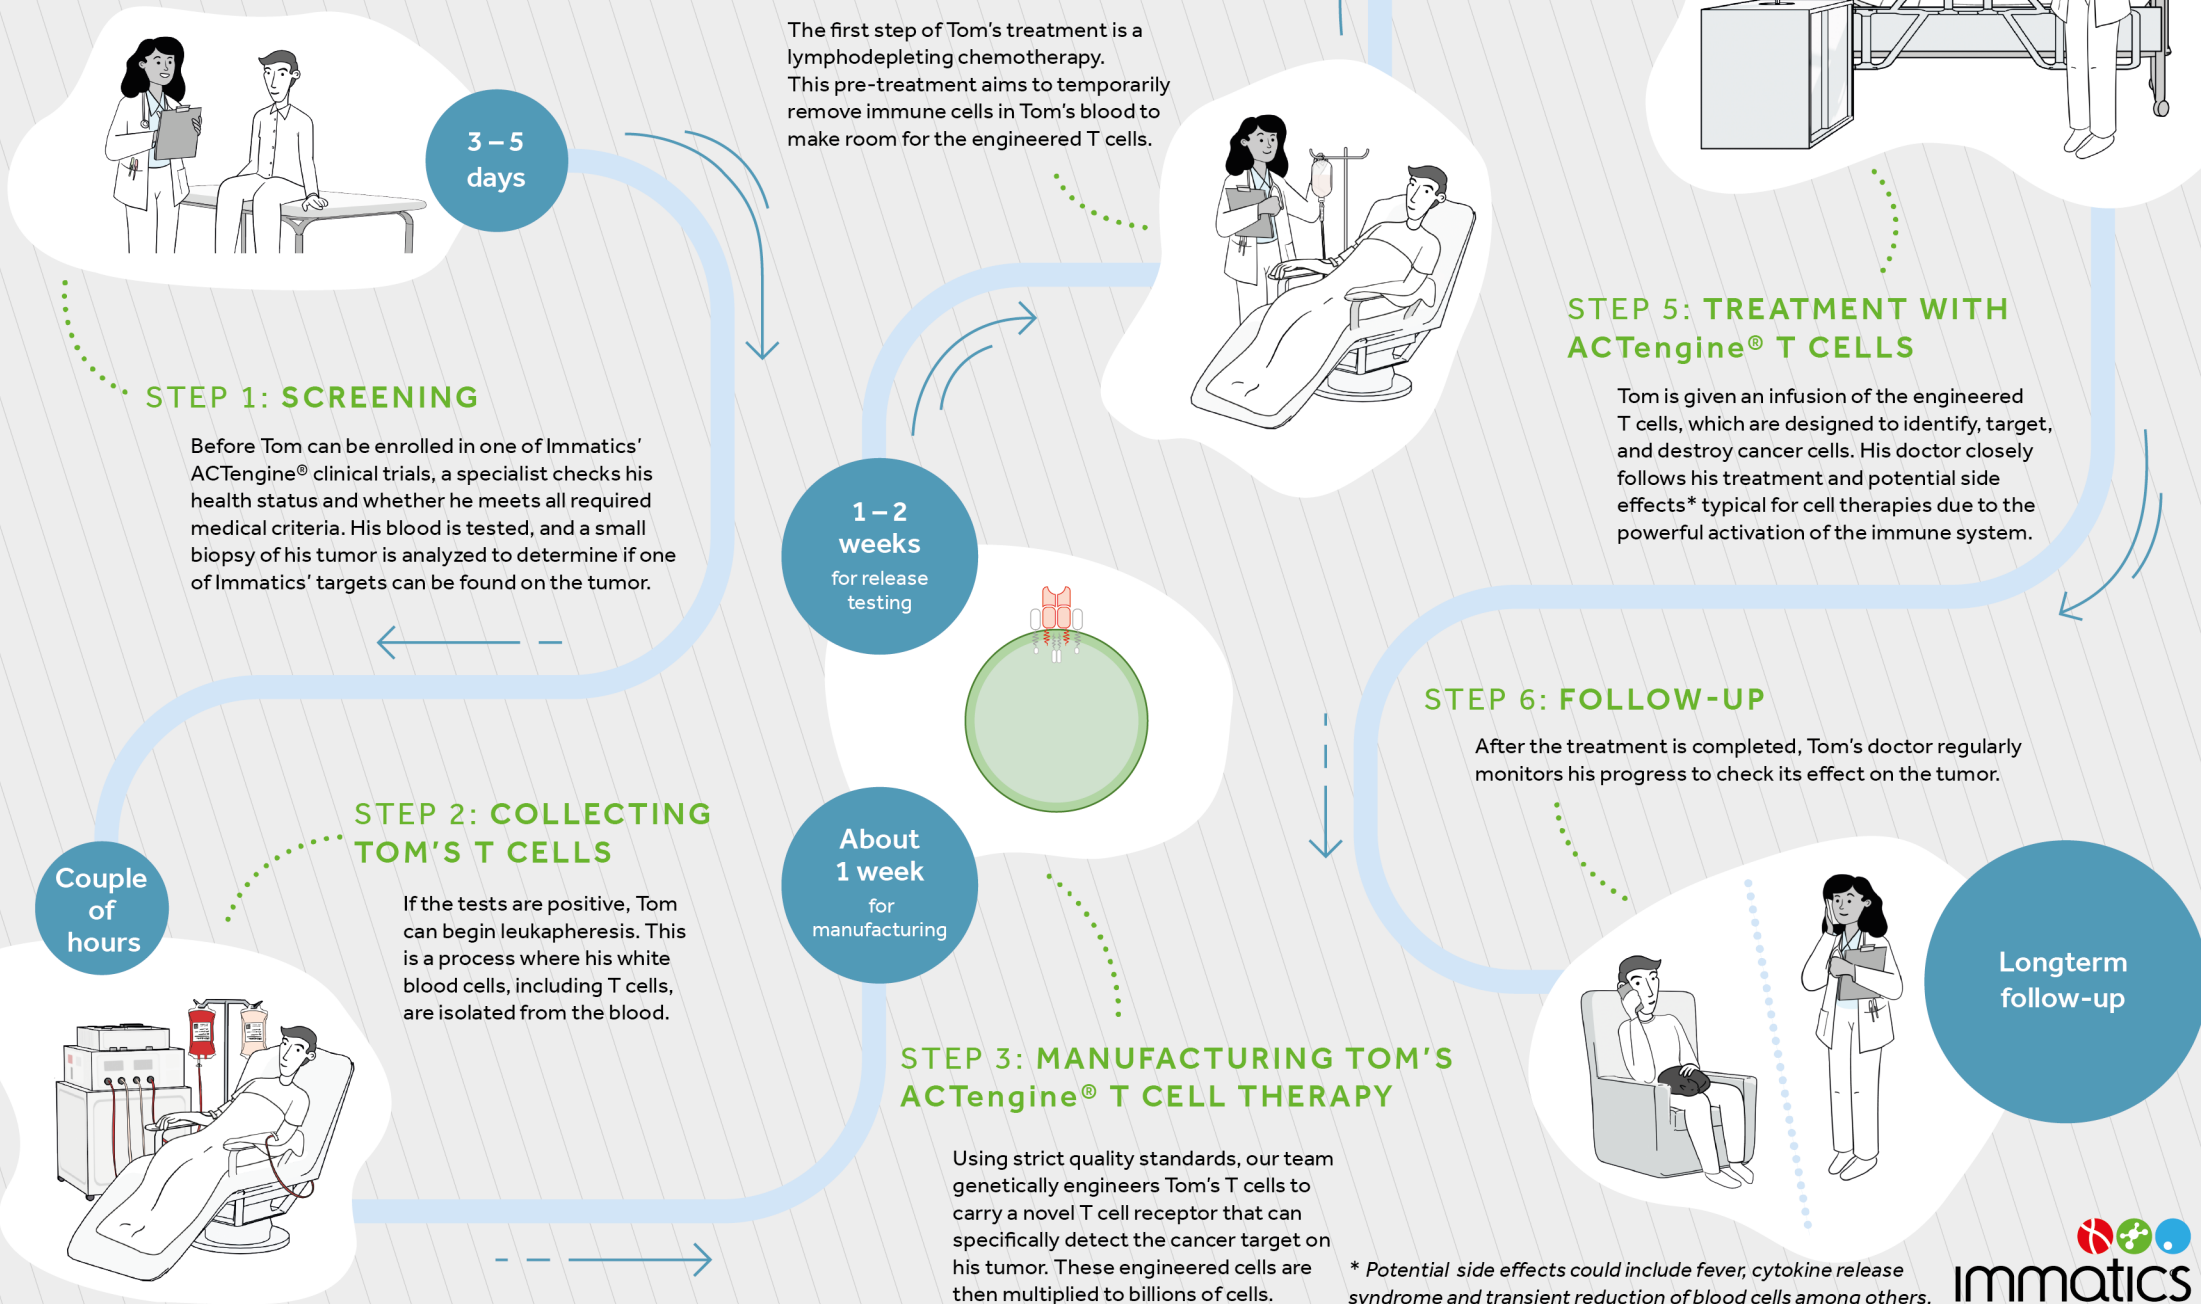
3 – 5 days

The first step of Tom's treatment is a lymphodepleting chemotherapy. This pre-treatment aims to temporarily remove immune cells in Tom's blood to make room for the engineered T cells.

STEP 5: TREATMENT WITH ACTengine® T CELLS

Tom is given an infusion of the engineered T cells, which are designed to identify, target, and destroy cancer cells. His doctor closely follows his treatment and potential side effects* typical for cell therapies due to the powerful activation of the immune system.

STEP 1: SCREENING

Before Tom can be enrolled in one of Immatics' ACTengine® clinical trials, a specialist checks his health status and whether he meets all required medical criteria. His blood is tested, and a small biopsy of his tumor is analyzed to determine if one of Immatics' targets can be found on the tumor.

1 – 2 weeks for release testing

STEP 6: FOLLOW-UP

After the treatment is completed, Tom's doctor regularly monitors his progress to check its effect on the tumor.

STEP 2: COLLECTING TOM'S T CELLS

Couple of hours

If the tests are positive, Tom can begin leukapheresis. This is a process where his white blood cells, including T cells, are isolated from the blood.

About 1 week for manufacturing

Longterm follow-up

STEP 3: MANUFACTURING TOM'S ACTengine® T CELL THERAPY

Using strict quality standards, our team genetically engineers Tom's T cells to carry a novel T cell receptor that can specifically detect the cancer target on his tumor. These engineered cells are then multiplied to billions of cells.

* Potential side effects could include fever, cytokine release syndrome and transient reduction of blood cells among others.

immatics